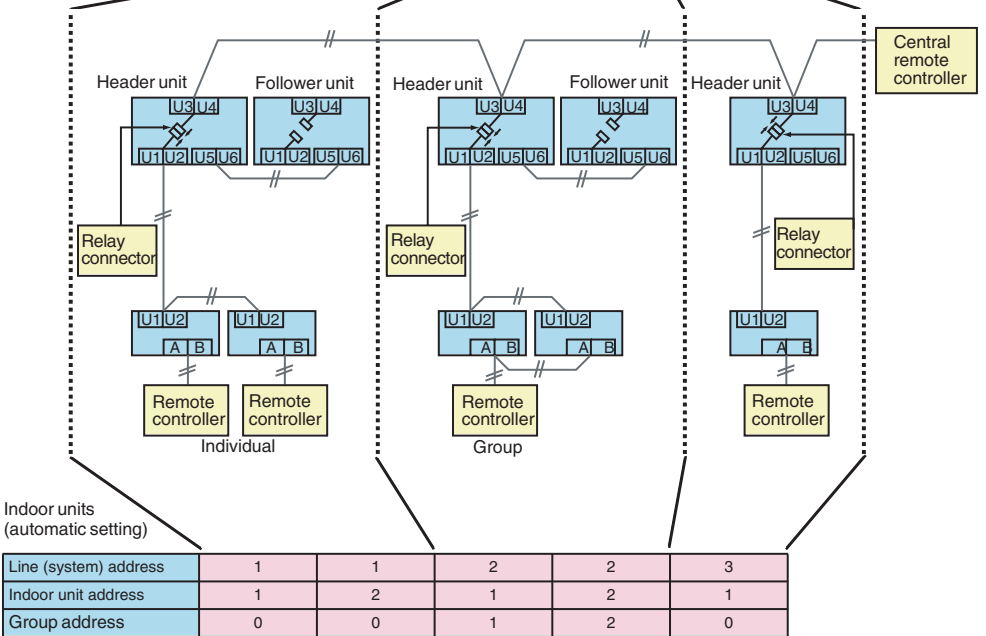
Central remote controller

Header unit

Follower unit

U3 U4

U1 U2 U5 U6

U3 U4

U1 U2 U5 U6

Relay connector

U1 U2

A B

U1 U2

A B

Remote controller

Remote controller

Individual

Header unit

Follower unit

U3 U4

U1 U2 U5 U6

U3 U4

U1 U2 U5 U6

Relay connector

U1 U2

A B

U1 U2

A B

Remote controller

Group

Header unit

U3 U4

U1 U2 U5 U6

Relay connector

U1 U2

A B

Remote controller

Indoor units (automatic setting)

| | | | | | |
|---|---|---|---|---|---|
| Line (system) address | 1 | 1 | 2 | 2 | 3 |
| Indoor unit address | 1 | 2 | 1 | 2 | 1 |
| Group address | 0 | 0 | 1 | 2 | 0 |